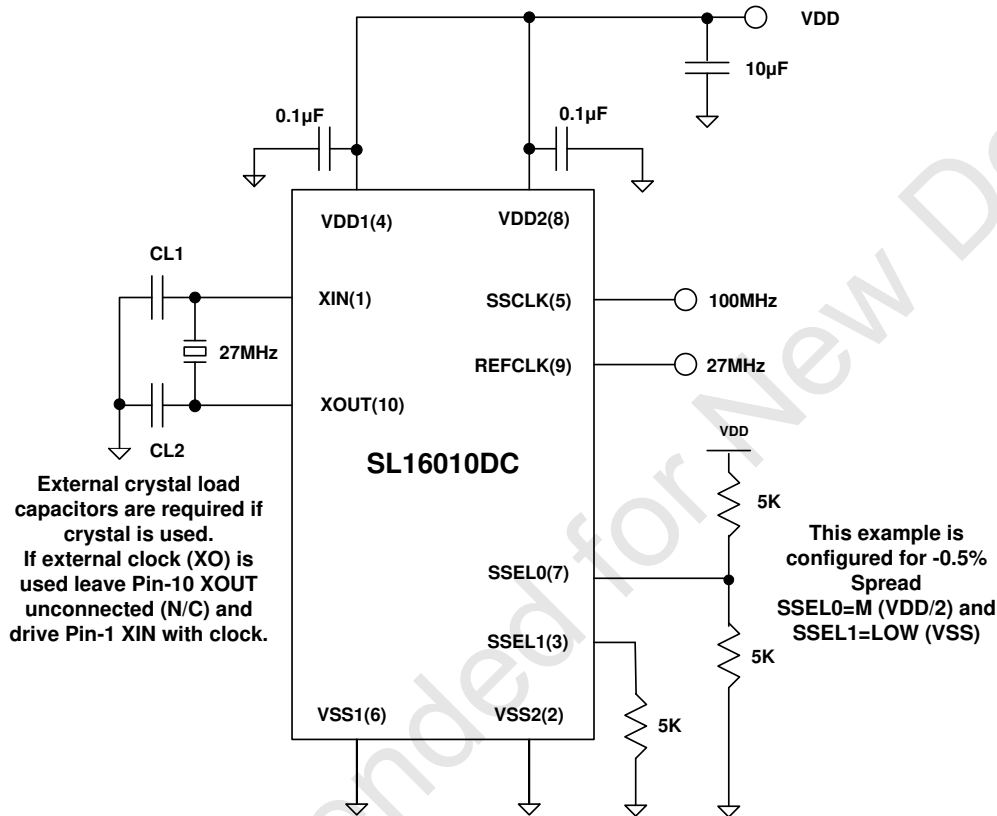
VDD

10µF

0.1µF

0.1µF

VDD1(4)

VDD2(8)

CL1

XIN(1)

SSCLK(5)

100MHz

27MHz

REFCLK(9)

27MHz

XOUT(10)

CL2

VDD

SL16010DC

External crystal load capacitors are required if crystal is used.
If external clock (XO) is used leave Pin-10 XOUT unconnected (N/C) and drive Pin-1 XIN with clock.

5K

This example is configured for -0.5% Spread
SSEL0=M (VDD/2) and SSEL1=LOW (VSS)

SSEL0(7)

SSEL1(3)

5K

VSS1(6)

VSS2(2)

5K

Not Recommended for New Designs